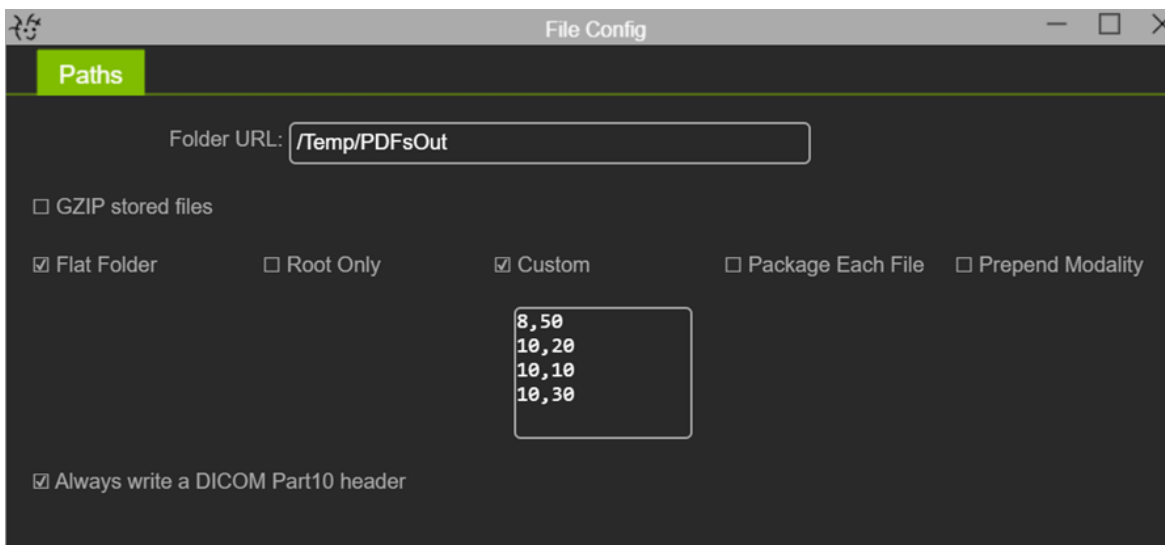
File Config

Paths

Folder URL: /Temp/PDFsOut

☐ GZIP stored files

☑ Flat Folder ☐ Root Only ☑ Custom ☐ Package Each File ☐ Prepend Modality

8,50
10,20
10,10
10,30

☑ Always write a DICOM Part10 header